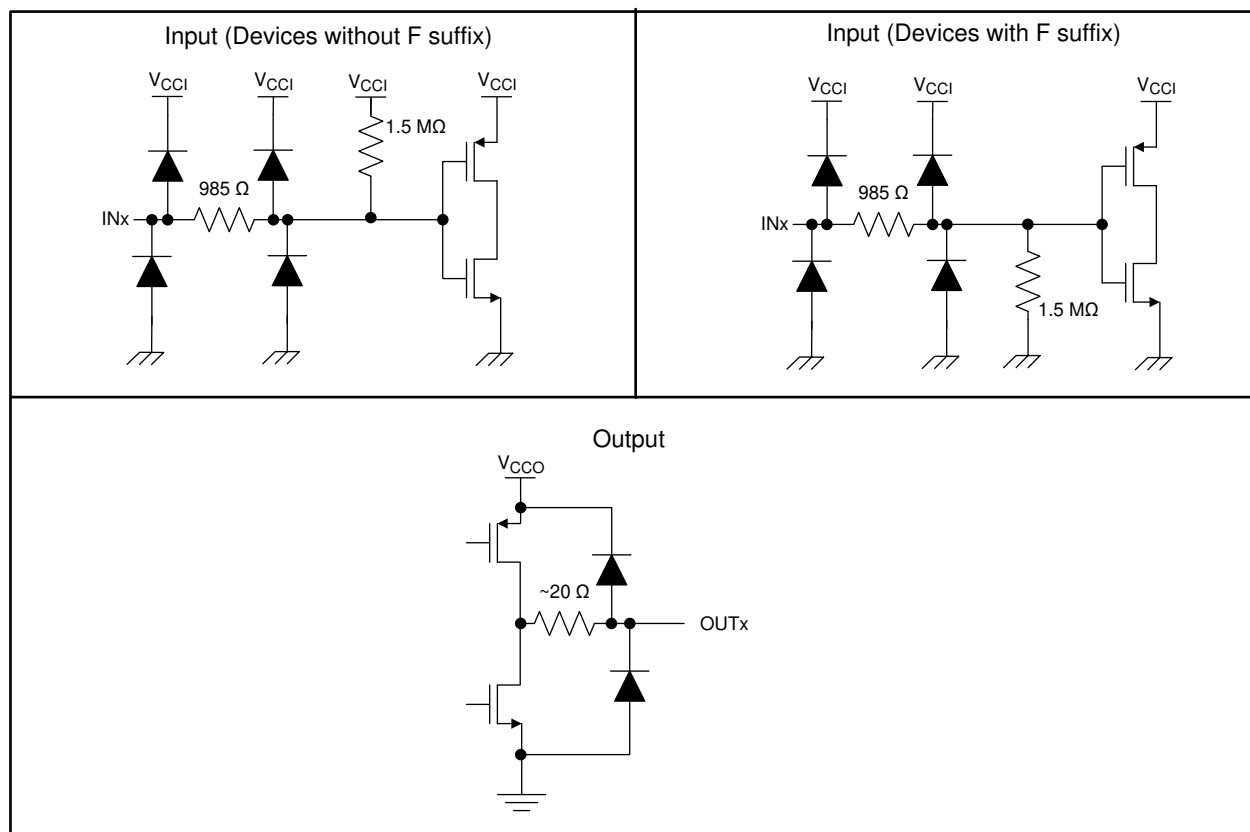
Input (Devices without F suffix)

$V_{CCI}$ $V_{CCI}$ $V_{CCI}$ $V_{CCI}$

1.5 MΩ

985 Ω

INx

Input (Devices with F suffix)

$V_{CCI}$ $V_{CCI}$ $V_{CCI}$

985 Ω

INx

1.5 MΩ

Output

$V_{CCO}$

~20 Ω

OUTx